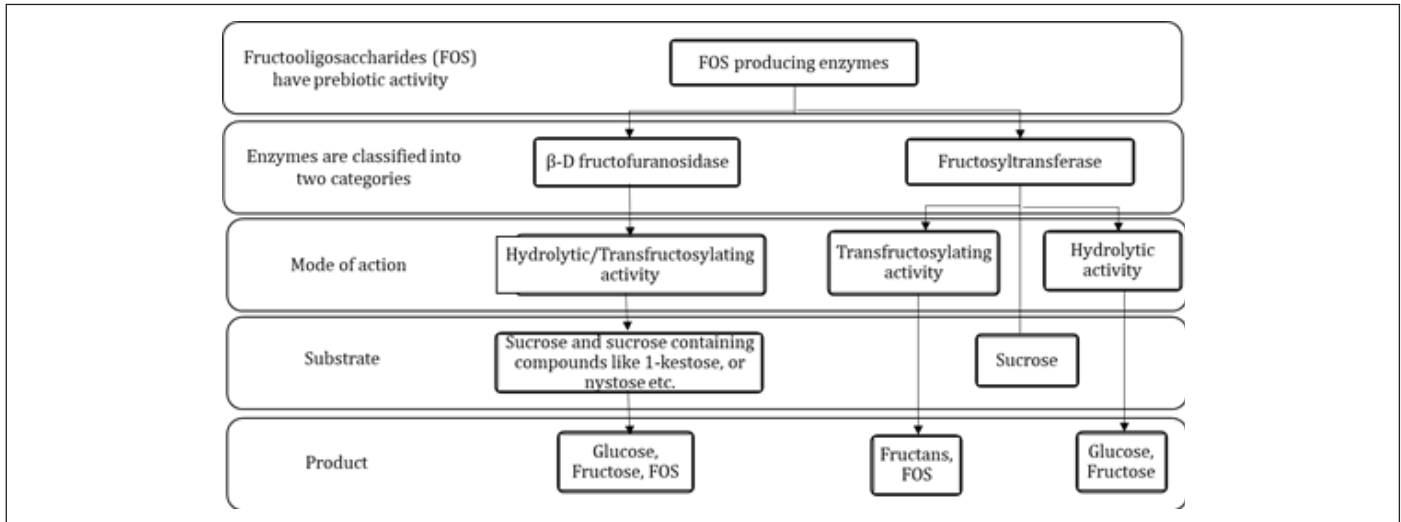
Fructooligosaccharides (FOS) have prebiotic activity

FOS producing enzymes

Enzymes are classified into two categories

β-D fructofuranosidase

Fructosyltransferase

Mode of action

Hydrolytic/Transfructosylating activity

Transfructosylating activity

Hydrolytic activity

Substrate

Sucrose and sucrose containing compounds like 1-kestose, or nystose etc.

Sucrose

Product

Glucose, Fructose, FOS

Fructans, FOS

Glucose, Fructose